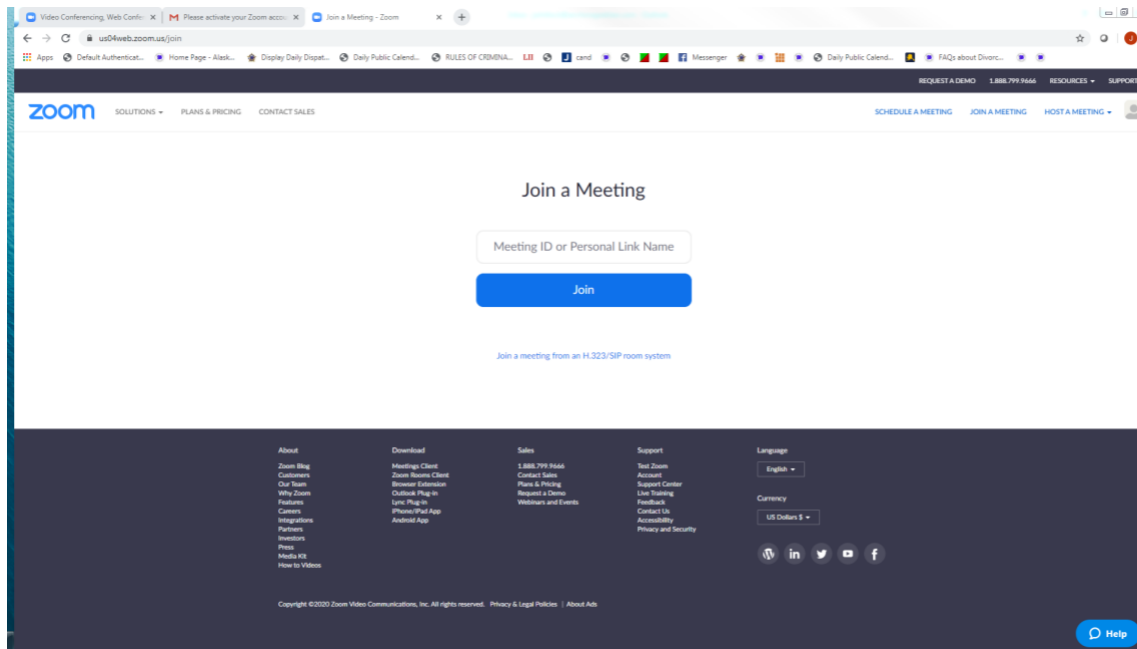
Video Conferencing, Web Confe ×
Please activate your Zoom acco ×
Join a Meeting - Zoom ×
+

us04web.zoom.us/join

Apps Default Authenticat... Home Page - Alask... Display Daily Dispat... Daily Public Calend... RULES OF CRIMINA... LII cand Messenger Daily Public Calend... FAQs about Divorc...

REQUEST A DEMO 1.888.799.9666 RESOURCES SUPPORT

zoom SOLUTIONS PLANS & PRICING CONTACT SALES SCHEDULE A MEETING JOIN A MEETING HOST A MEETING

Join a Meeting

Meeting ID or Personal Link Name

Join

Join a meeting from an H.323/SIP room system

About
Zoom Blog
Customers
Our Team
Why Zoom
Features
Careers
Integrations
Partners
Investors
Press
Media Kit
How to Videos

Download
Meetings Client
Zoom Rooms Client
Browser Extension
Outlook Plug-in
Lync Plug-in
iPhone/iPad App
Android App

Sales
1.888.799.9666
Contact Sales
Plans & Pricing
Request a Demo
Webinars and Events

Support
Test Zoom
Account
Support Center
Live Training
Feedback
Contact Us
Accessibility
Privacy and Security

Language
English

Currency
US Dollars $

Copyright ©2020 Zoom Video Communications, Inc. All rights reserved. Privacy & Legal Policies | About Ads

Help